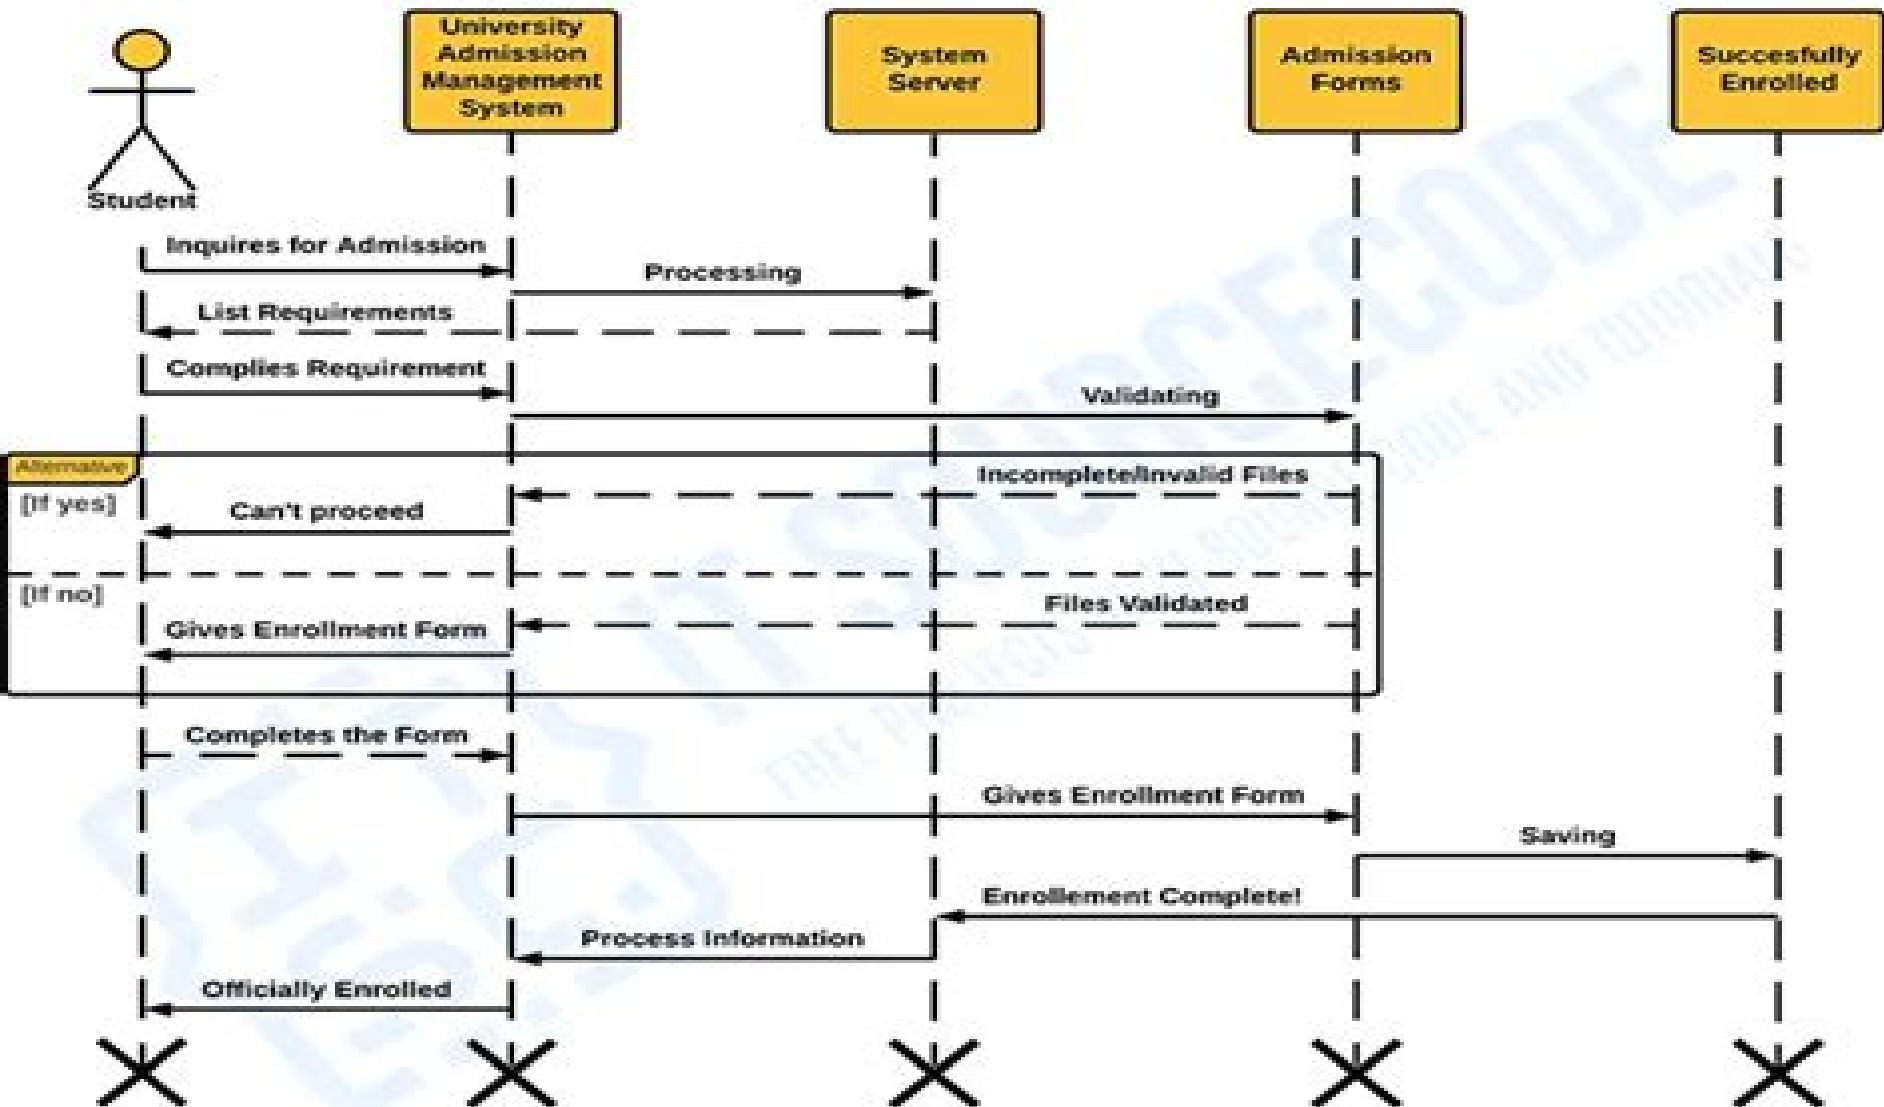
Student

University Admission Management System

System Server

Admission Forms

Succesfully Enrolled

Inquires for Admission

Processing

List Requirements

Complies Requirement

Validating

Alternative

[If yes]

Incomplete/Invalid Files

Can't proceed

[If no]

Files Validated

Gives Enrollment Form

Completes the Form

Gives Enrollment Form

Saving

Enrollement Complete!

Process Information

Officially Enrolled

ITSOURCECODE

FREE PROJECTS WITH SOURCE CODE AND TUTORIALS